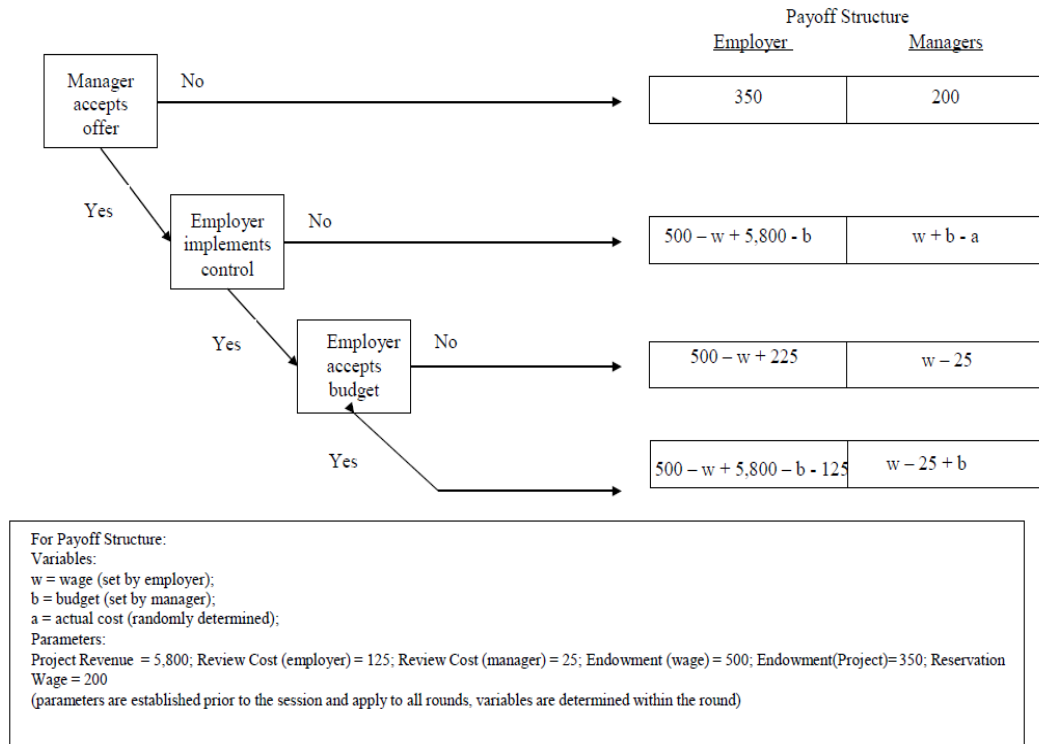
Payoff Structure
Employer Managers

Manager accepts offer

No

| 350 | 200 |
|---|---|

Yes

Employer implements control

No

| 500 – w + 5,800 - b | w + b - a |
|---|---|

Yes

Employer accepts budget

No

| 500 – w + 225 | w – 25 |
|---|---|

Yes

| 500 – w + 5,800 – b - 125 | w – 25 + b |
|---|---|

For Payoff Structure:
Variables:
w = wage (set by employer);
b = budget (set by manager);
a = actual cost (randomly determined);
Parameters:
Project Revenue = 5,800; Review Cost (employer) = 125; Review Cost (manager) = 25; Endowment (wage) = 500; Endowment(Project)= 350; Reservation Wage = 200
(parameters are established prior to the session and apply to all rounds, variables are determined within the round)